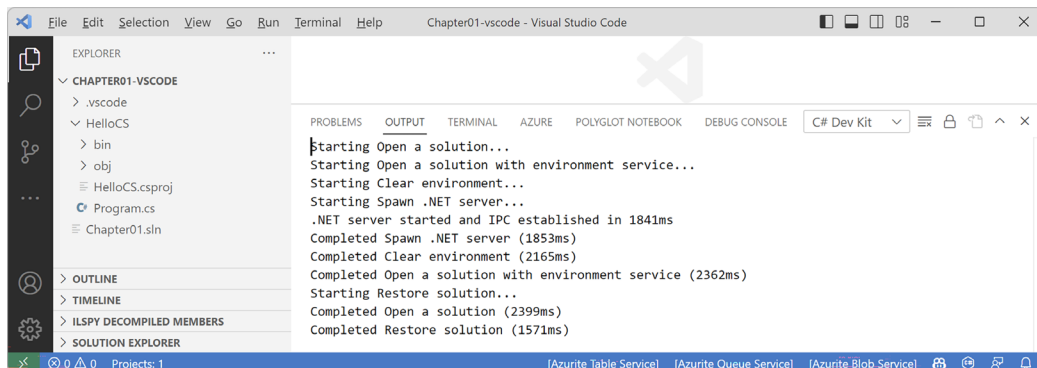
File Edit Selection View Go Run Terminal Help Chapter01-vscode - Visual Studio Code

EXPLORER ...
CHAPTER01-VSCODE
> .vscode
HelloCS
> bin
> obj
HelloCS.csproj
C# Program.cs
Chapter01.sln

> OUTLINE
> TIMELINE
> ILSPY DECOMPILED MEMBERS
> SOLUTION EXPLORER

PROBLEMS OUTPUT TERMINAL AZURE POLYGLOT NOTEBOOK DEBUG CONSOLE C# Dev Kit

Starting Open a solution...
Starting Open a solution with environment service...
Starting Clear environment...
Starting Spawn .NET server...
.NET server started and IPC established in 1841ms
Completed Spawn .NET server (1853ms)
Completed Clear environment (2165ms)
Completed Open a solution with environment service (2362ms)
Starting Restore solution...
Completed Open a solution (2399ms)
Completed Restore solution (1571ms)

⊗ 0 ⚠ 0 Projects: 1 [Azurite Table Service] [Azurite Queue Service] [Azurite Blob Service]